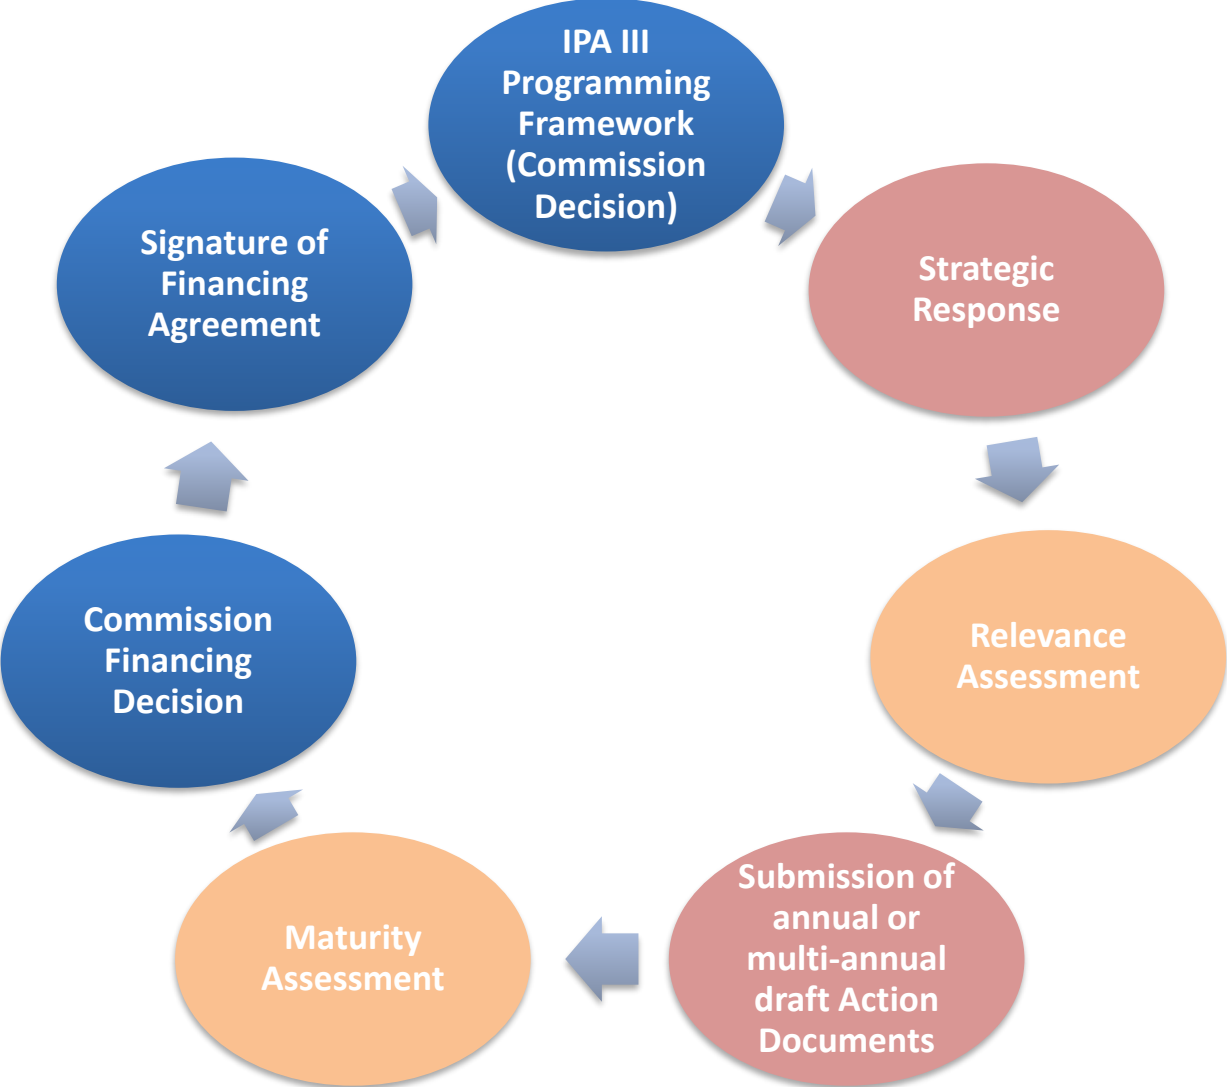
IPA III Programming Framework (Commission Decision)

Strategic Response

Relevance Assessment

Submission of annual or multi-annual draft Action Documents

Maturity Assessment

Commission Financing Decision

Signature of Financing Agreement